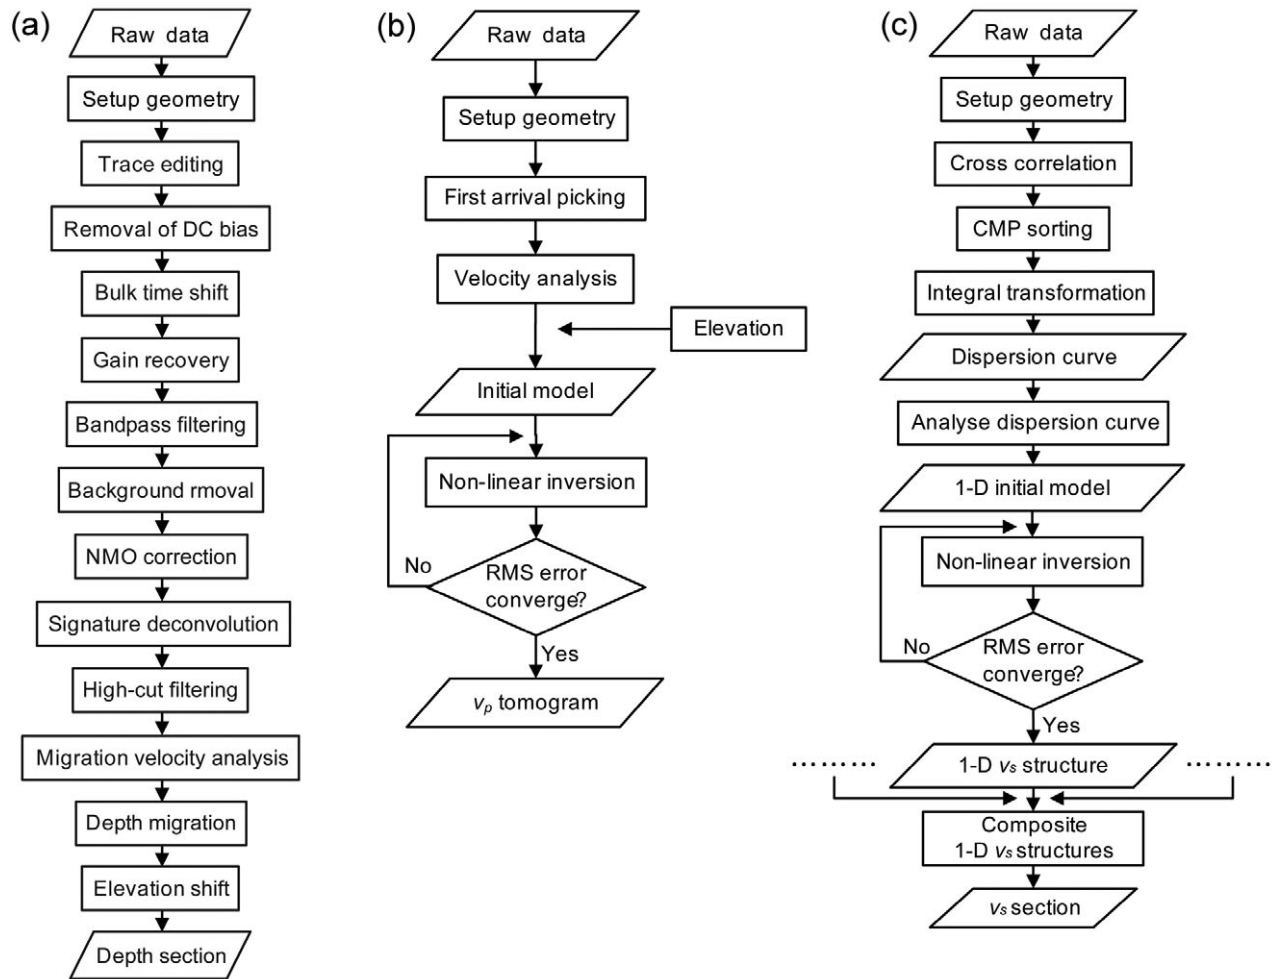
(a)

Raw data

Setup geometry

Trace editing

Removal of DC bias

Bulk time shift

Gain recovery

Bandpass filtering

Background rmoval

NMO correction

Signature deconvolution

High-cut filtering

Migration velocity analysis

Depth migration

Elevation shift

Depth section

(b)

Raw data

Setup geometry

First arrival picking

Velocity analysis

Elevation

Initial model

Non-linear inversion

No

RMS error converge?

Yes

$v_p$ tomogram

(c)

Raw data

Setup geometry

Cross correlation

CMP sorting

Integral transformation

Dispersion curve

Analyse dispersion curve

1-D initial model

Non-linear inversion

No

RMS error converge?

Yes

........

1-D $v_s$ structure

........

Composite 1-D $v_s$ structures

$v_s$ section